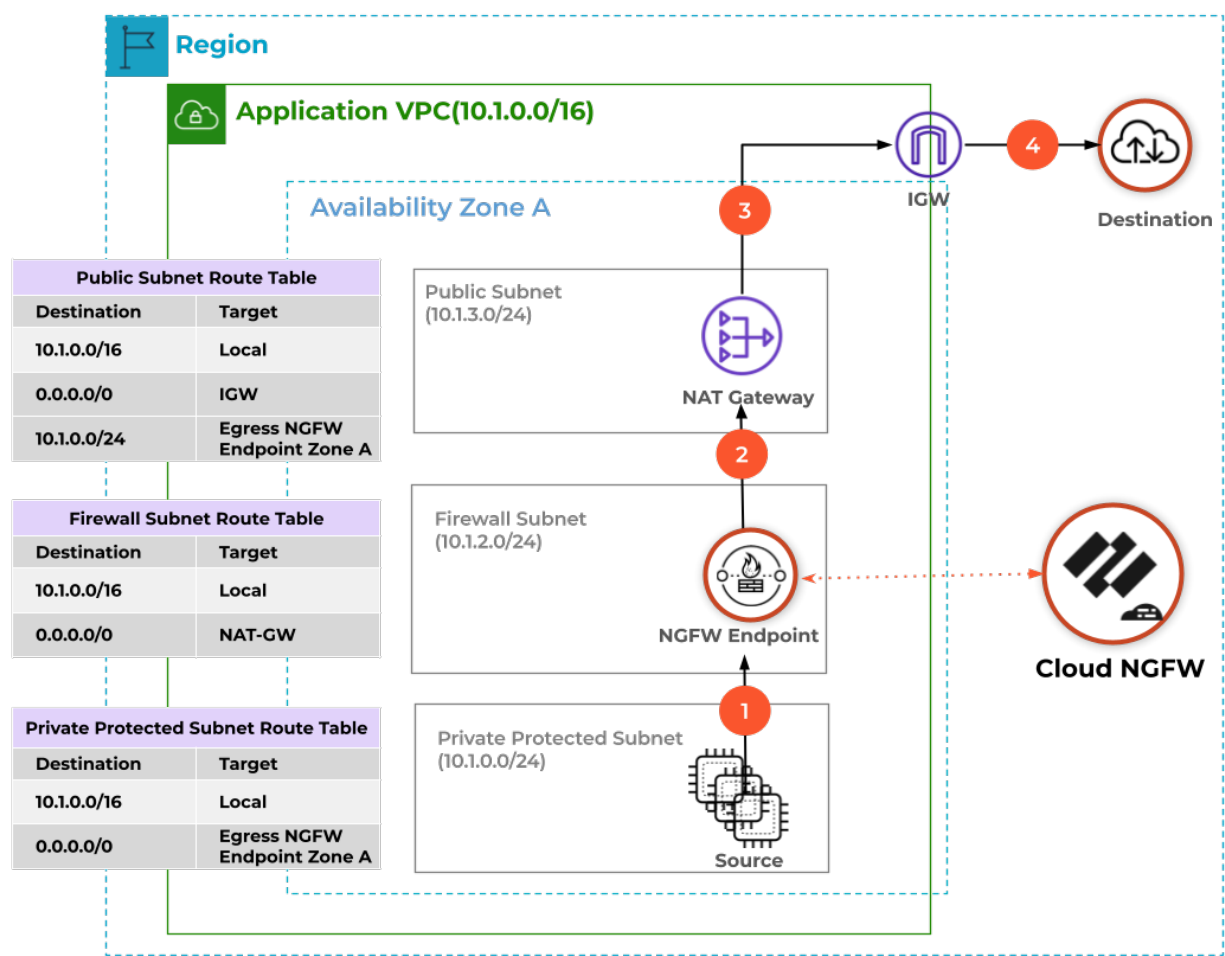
Region

Application VPC(10.1.0.0/16)

Availability Zone A

IGW

4

Destination

3

Public Subnet Route Table

| Destination | Target |
|---|---|
| 10.1.0.0/16 | Local |
| 0.0.0.0/0 | IGW |
| 10.1.0.0/24 | Egress NGFW Endpoint Zone A |

Public Subnet
(10.1.3.0/24)

NAT Gateway

2

Firewall Subnet Route Table

| Destination | Target |
|---|---|
| 10.1.0.0/16 | Local |
| 0.0.0.0/0 | NAT-GW |

Firewall Subnet
(10.1.2.0/24)

NGFW Endpoint

Cloud NGFW

1

Private Protected Subnet Route Table

| Destination | Target |
|---|---|
| 10.1.0.0/16 | Local |
| 0.0.0.0/0 | Egress NGFW Endpoint Zone A |

Private Protected Subnet
(10.1.0.0/24)

Source